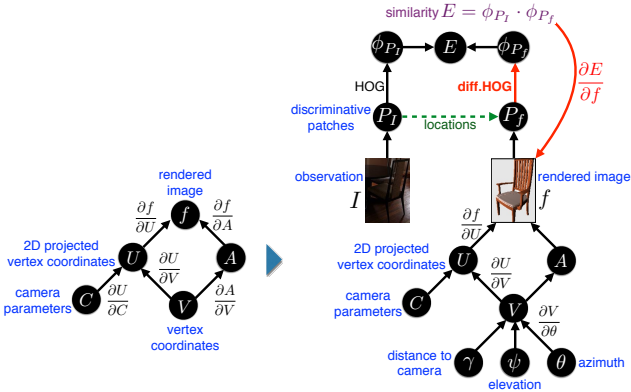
rendered image

$\frac{\partial f}{\partial U}$

$f$

$\frac{\partial f}{\partial A}$

2D projected vertex coordinates

$U$

$\frac{\partial U}{\partial V}$

$A$

camera parameters

$C$

$\frac{\partial U}{\partial C}$

$V$

$\frac{\partial A}{\partial V}$

vertex coordinates

similarity $E = \phi_{P_I} \cdot \phi_{P_f}$

$\phi_{P_I}$

$E$

$\phi_{P_f}$

$\frac{\partial E}{\partial f}$

HOG

diff.HOG

discriminative patches

$P_I$

locations

$P_f$

observation

$I$

rendered image

$f$

$\frac{\partial f}{\partial U}$

2D projected vertex coordinates

$U$

$\frac{\partial U}{\partial V}$

$A$

camera parameters

$C$

$V$

$\frac{\partial V}{\partial \theta}$

distance to camera

$\gamma$

$\psi$

$\theta$

azimuth

elevation